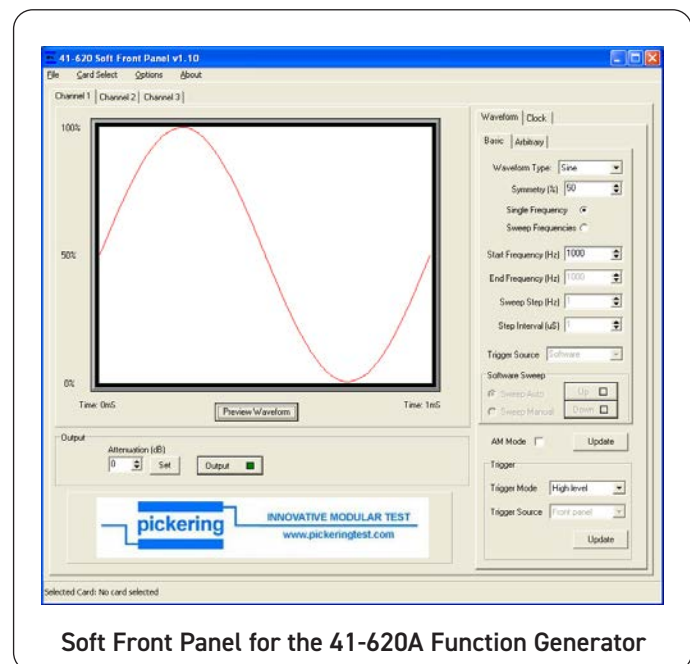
41-620 Soft Front Panel v1.10

File Card Select Options About

Channel 1 | Channel 2 | Channel 3

100%

50%

0%

Time: 0mS

Preview Waveform

Time: 1mS

Output

Attenuation (dB)

0 Set

Output

pickering INNOVATIVE MODULAR TEST www.pickeringtest.com

Waveform | Clock

Basic | Arbitrary

Waveform Type: Sine

Symmetry (%) 50

Single Frequency

Sweep Frequencies

Start Frequency (Hz) 1000

End Frequency (Hz) 1000

Sweep Step (Hz) 1

Step Interval (uS) 1

Trigger Source Software

Software Sweep

Sweep Auto Up

Sweep Manual Down

AM Mode

Update

Trigger

Trigger Mode High level

Trigger Source Front panel

Update

Selected Card: No card selected

Soft Front Panel for the 41-620A Function Generator